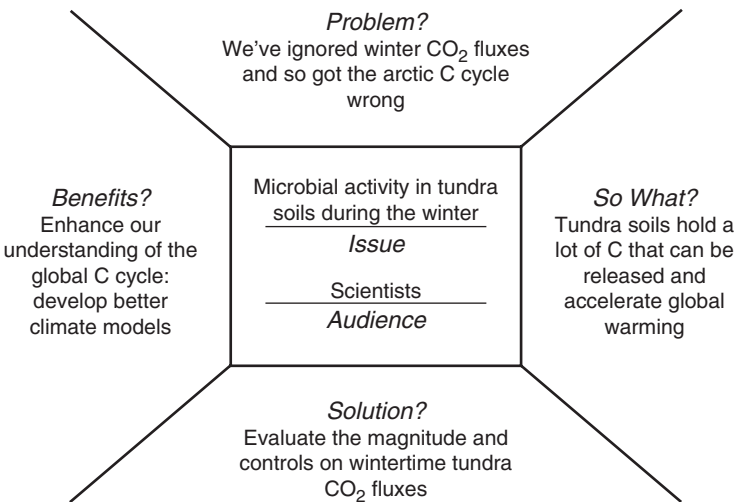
Problem?
We've ignored winter $CO_2$ fluxes and so got the arctic C cycle wrong

Benefits?
Enhance our understanding of the global C cycle: develop better climate models

Microbial activity in tundra soils during the winter
Issue

Scientists
Audience

So What?
Tundra soils hold a lot of C that can be released and accelerate global warming

Solution?
Evaluate the magnitude and controls on wintertime tundra $CO_2$ fluxes